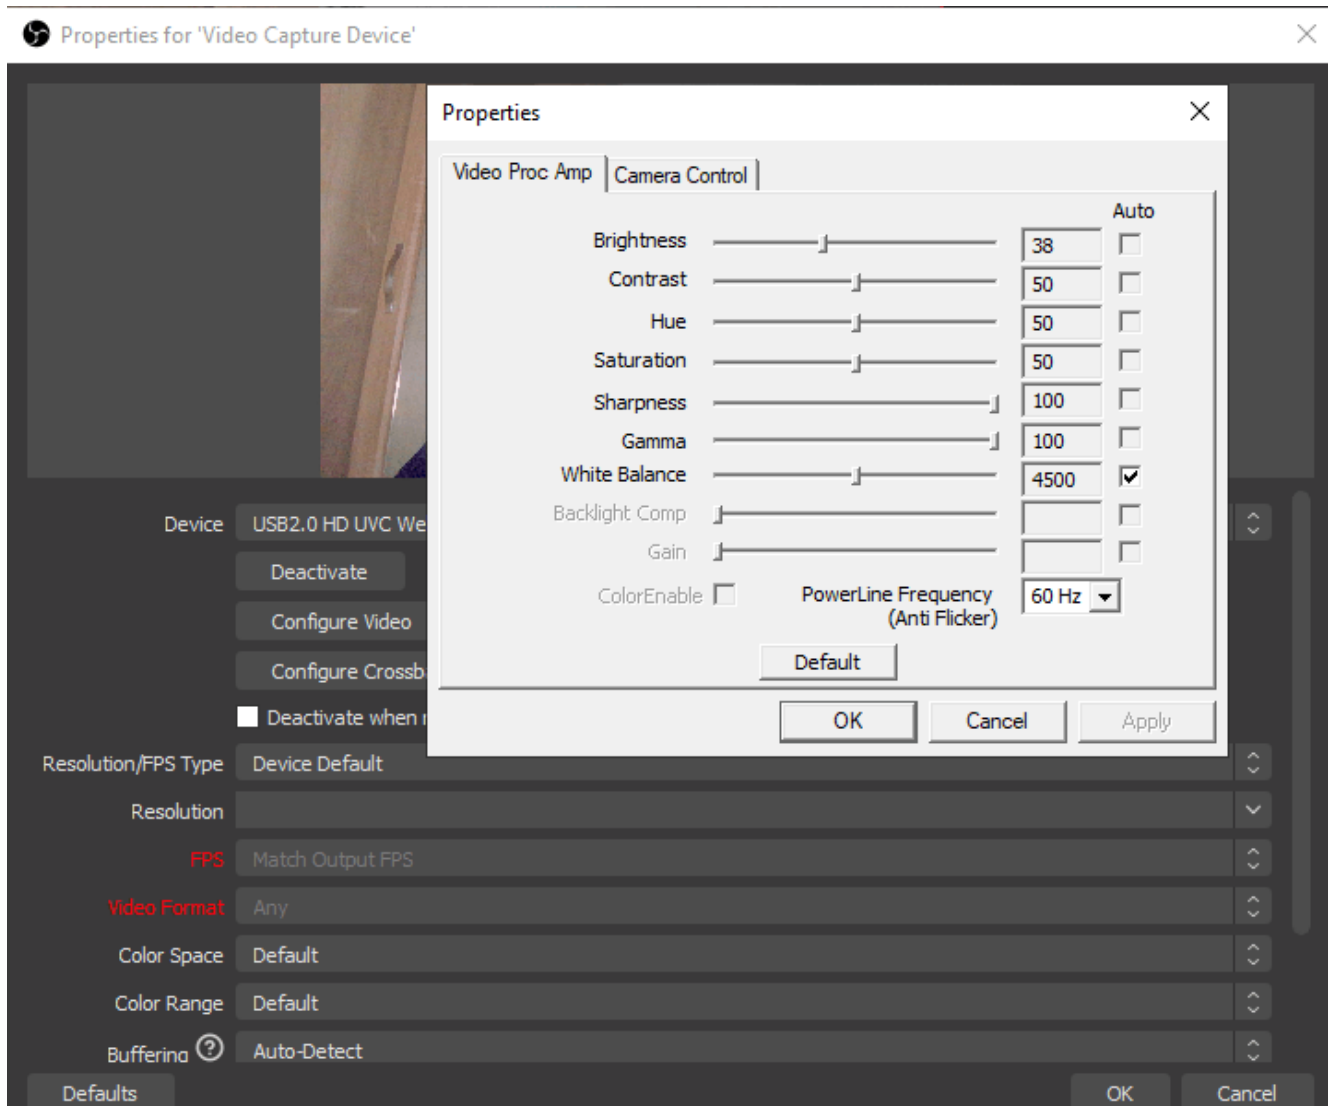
Properties for 'Video Capture Device'

Properties

Video Proc Amp | Camera Control

Auto

| | | |
|---|---|---|
| Brightness | 38 | ☐ |
| Contrast | 50 | ☐ |
| Hue | 50 | ☐ |
| Saturation | 50 | ☐ |
| Sharpness | 100 | ☐ |
| Gamma | 100 | ☐ |
| White Balance | 4500 | ☑ |
| Backlight Comp | | ☐ |
| Gain | | ☐ |

ColorEnable ☐

PowerLine Frequency (Anti Flicker) 60 Hz

Default

OK Cancel Apply

Device USB2.0 HD UVC We

Deactivate

Configure Video

Configure Crossb

Deactivate when

Resolution/FPS Type Device Default

Resolution

FPS Match Output FPS

Video Format Any

Color Space Default

Color Range Default

Buffering Auto-Detect

Defaults

OK Cancel